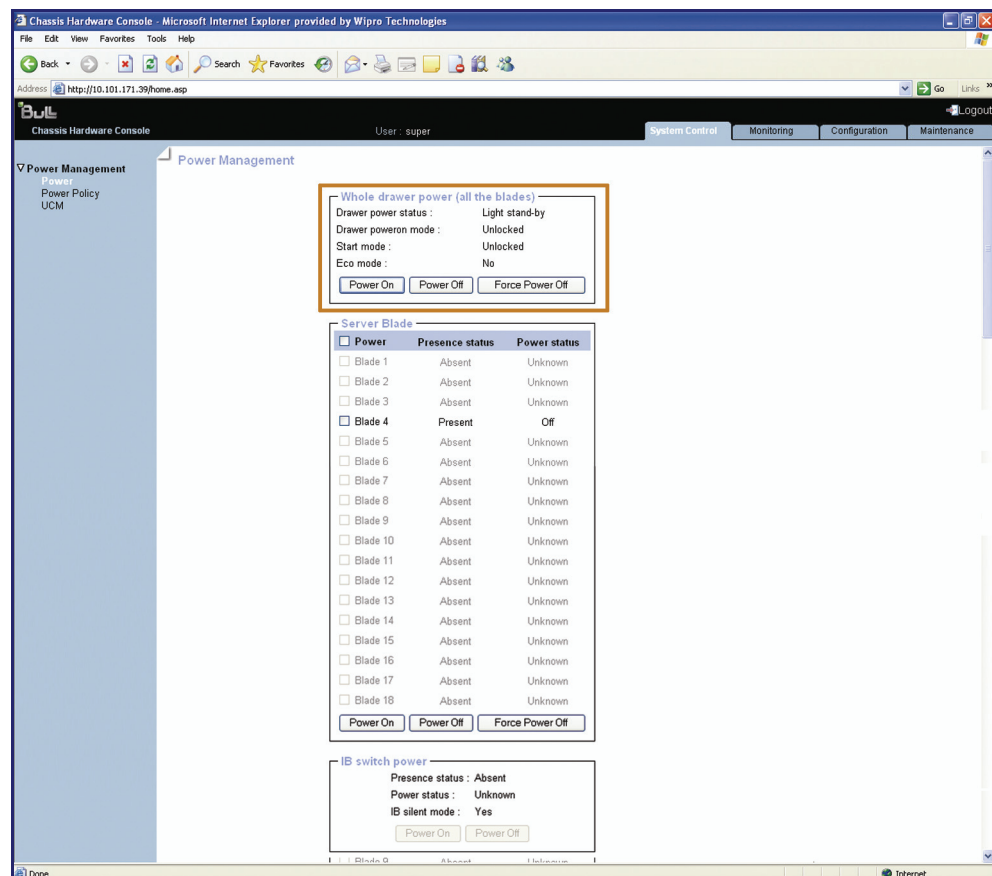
Chassis Hardware Console - Microsoft Internet Explorer provided by Wipro Technologies

File Edit View Favorites Tools Help

Back Search Favorites

Address http://10.101.171.39/home.asp

Go Links »

BULL

Logout

Chassis Hardware Console

User : super

System Control Monitoring Configuration Maintenance

∇ Power Management
Power
Power Policy
UCM

Power Management

Whole drawer power (all the blades)
Drawer power status : Light stand-by
Drawer poweron mode : Unlocked
Start mode : Unlocked
Eco mode : No

Power On Power Off Force Power Off

Server Blade

| Power | Presence status | Power status |
|---|---|---|
| Blade 1 | Absent | Unknown |
| Blade 2 | Absent | Unknown |
| Blade 3 | Absent | Unknown |
| Blade 4 | Present | Off |
| Blade 5 | Absent | Unknown |
| Blade 6 | Absent | Unknown |
| Blade 7 | Absent | Unknown |
| Blade 8 | Absent | Unknown |
| Blade 9 | Absent | Unknown |
| Blade 10 | Absent | Unknown |
| Blade 11 | Absent | Unknown |
| Blade 12 | Absent | Unknown |
| Blade 13 | Absent | Unknown |
| Blade 14 | Absent | Unknown |
| Blade 15 | Absent | Unknown |
| Blade 16 | Absent | Unknown |
| Blade 17 | Absent | Unknown |
| Blade 18 | Absent | Unknown |

Power On Power Off Force Power Off

IB switch power
Presence status : Absent
Power status : Unknown
IB silent mode : Yes

Power On Power Off

Blade 9 Absent Unknown

Done

Internet